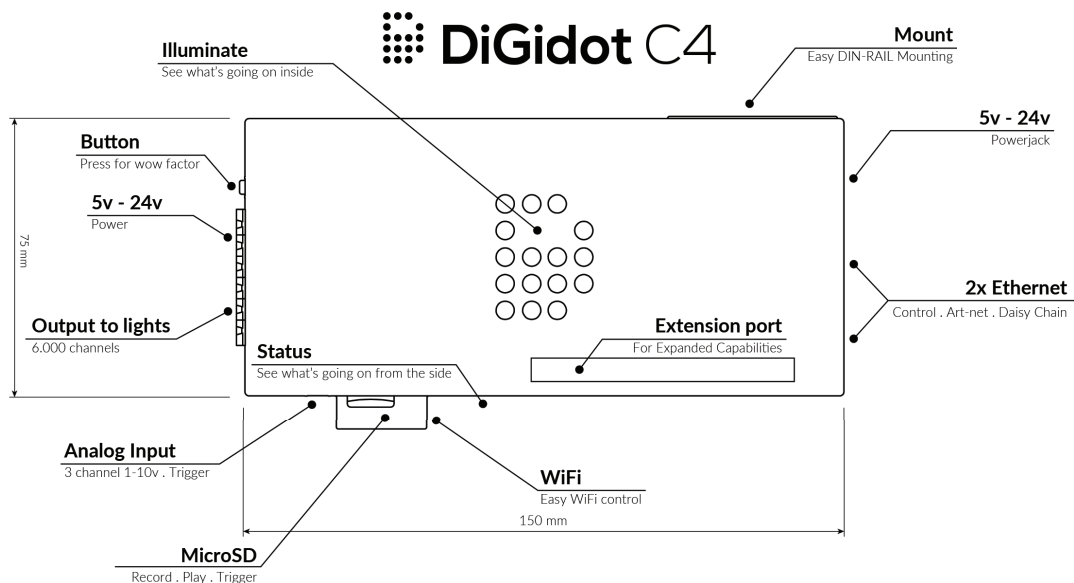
DiGidot C4

Illuminate
See what's going on inside

Mount
Easy DIN-RAIL Mounting

5v - 24v
Powerjack

Button
Press for wow factor

5v - 24v
Power

75 mm

2x Ethernet
Control . Art-net . Daisy Chain

Output to lights
6.000 channels

Extension port
For Expanded Capabilities

Status
See what's going on from the side

Analog Input
3 channel 1-10v . Trigger

WiFi
Easy WiFi control

150 mm

MicroSD
Record . Play . Trigger